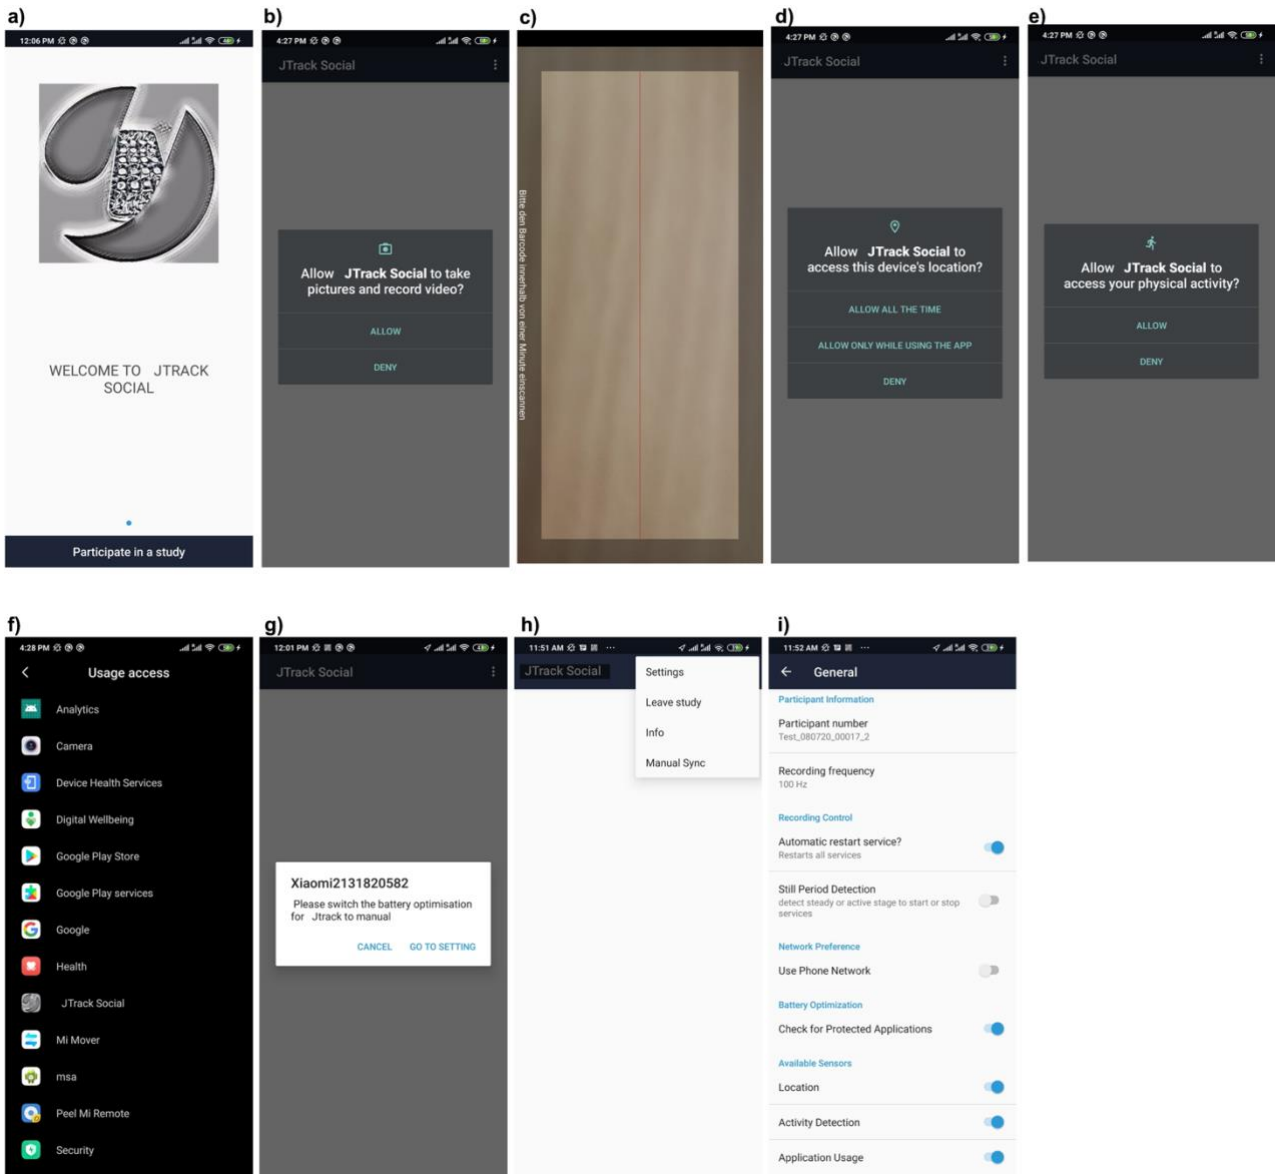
a)

12:06 PM

WELCOME TO JTRACK SOCIAL

Participate in a study

b)

4:27 PM

JTrack Social

Allow JTrack Social to take pictures and record video?

ALLOW

DENY

c)

Bitte den Barcode innerhalb von einer Minute einscannen

d)

4:27 PM

JTrack Social

Allow JTrack Social to access this device's location?

ALLOW ALL THE TIME

ALLOW ONLY WHILE USING THE APP

DENY

e)

4:27 PM

JTrack Social

Allow JTrack Social to access your physical activity?

ALLOW

DENY

f)

4:28 PM

Usage access

Analytics

Camera

Device Health Services

Digital Wellbeing

Google Play Store

Google Play services

Google

Health

JTrack Social

Mi Mover

msa

Peel Mi Remote

Security

g)

12:01 PM

JTrack Social

Xiaomi2131820582

Please switch the battery optimisation for Jtrack to manual

CANCEL GO TO SETTING

h)

11:51 AM

JTrack Social

Settings

Leave study

Info

Manual Sync

i)

11:52 AM

General

Participant Information

Participant number
Test_080720_00017_2

Recording frequency
100 Hz

Recording Control

Automatic restart service?
Restarts all services

Still Period Detection
detect steady or active stage to start or stop services

Network Preference

Use Phone Network

Battery Optimization

Check for Protected Applications

Available Sensors

Location

Activity Detection

Application Usage